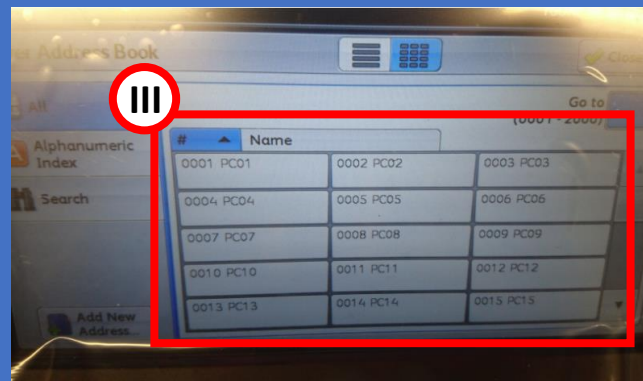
er Address Book

Clos

All

Alphanumeric Index

Search

Add New Address...

III

Go to

(0001 - 2000)

| # ▲ | Name | |
|---|---|---|
| 0001 PC01 | 0002 PC02 | 0003 PC03 |
| 0004 PC04 | 0005 PC05 | 0006 PC06 |
| 0007 PC07 | 0008 PC08 | 0009 PC09 |
| 0010 PC10 | 0011 PC11 | 0012 PC12 |
| 0013 PC13 | 0014 PC14 | 0015 PC15 |